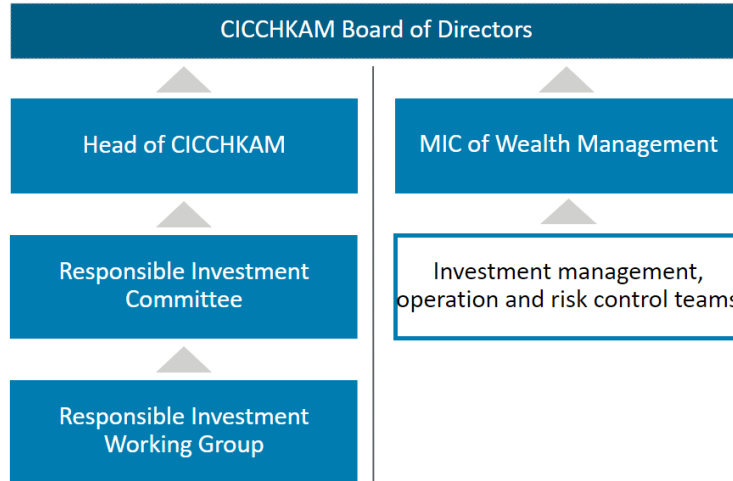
CICCHKAM Board of Directors

Head of CICCHKAM

Responsible Investment Committee

Responsible Investment Working Group

MIC of Wealth Management

Investment management, operation and risk control teams